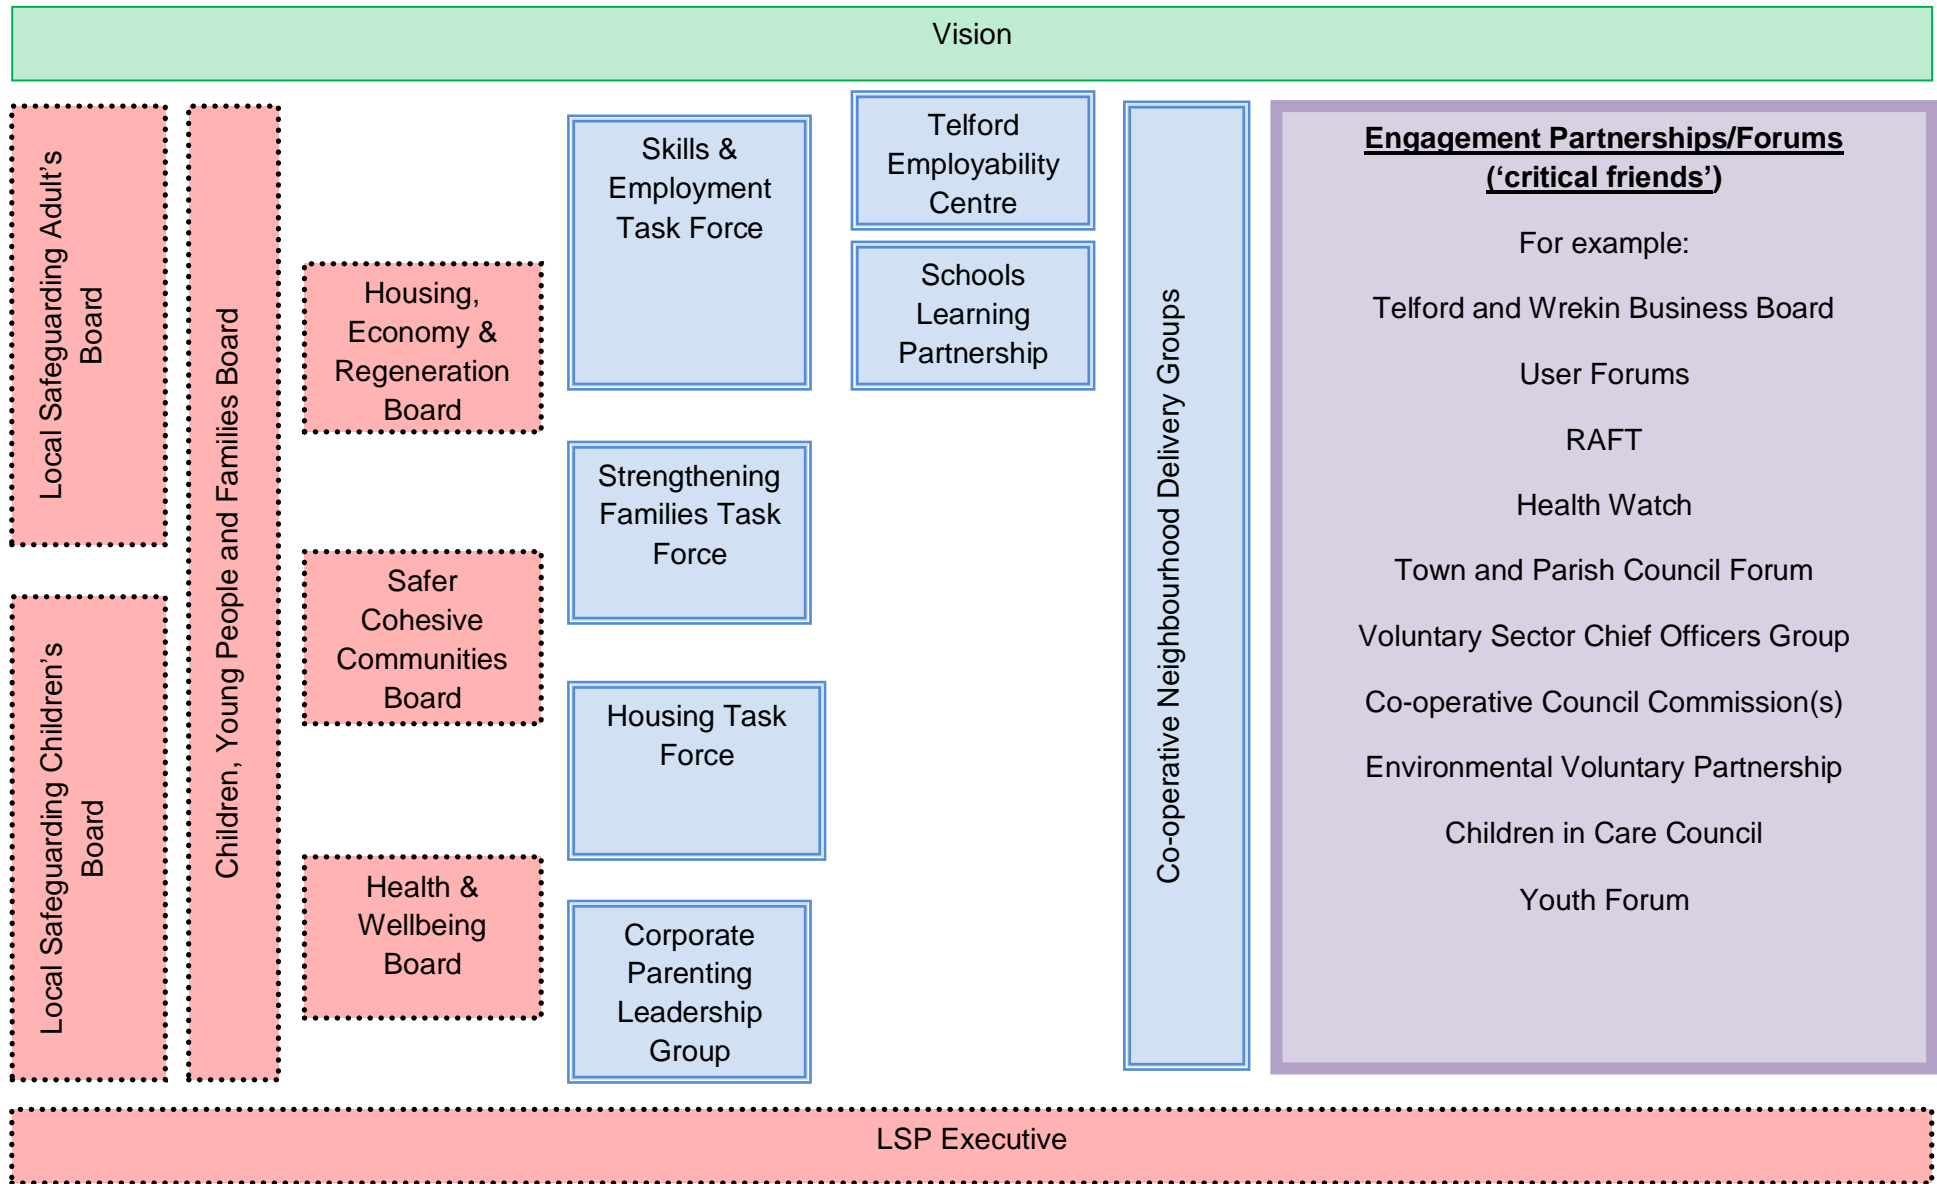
Vision

Local Safeguarding Adult's Board

Local Safeguarding Children's Board

Children, Young People and Families Board

Housing, Economy & Regeneration Board

Safer Cohesive Communities Board

Health & Wellbeing Board

Skills & Employment Task Force

Strengthening Families Task Force

Housing Task Force

Corporate Parenting Leadership Group

Telford Employability Centre

Schools Learning Partnership

Co-operative Neighbourhood Delivery Groups

Engagement Partnerships/Forums ('critical friends')

For example:

Telford and Wrekin Business Board

User Forums

RAFT

Health Watch

Town and Parish Council Forum

Voluntary Sector Chief Officers Group

Co-operative Council Commission(s)

Environmental Voluntary Partnership

Children in Care Council

Youth Forum

LSP Executive